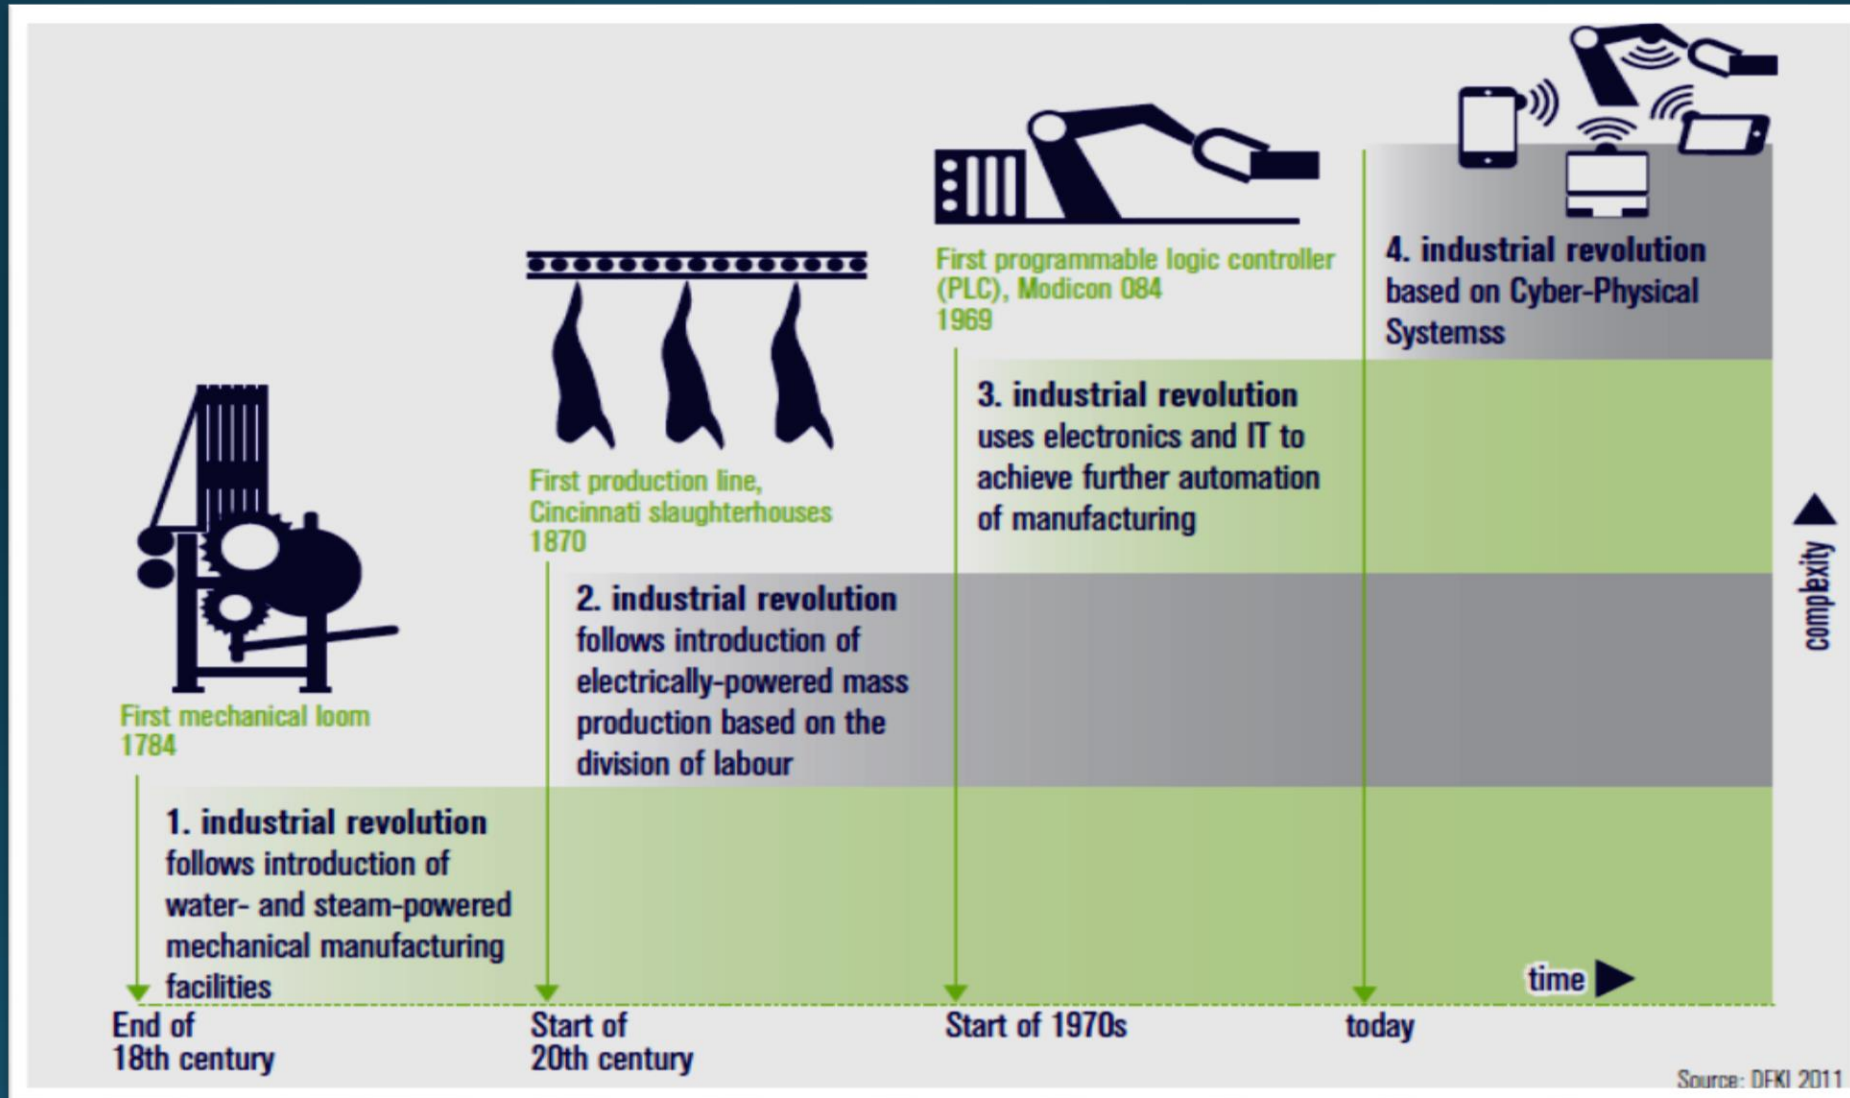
4. industrial revolution based on Cyber-Physical Systemss

First programmable logic controller (PLC), Modicon 084 1969

3. industrial revolution uses electronics and IT to achieve further automation of manufacturing

First production line, Cincinnati slaughterhouses 1870

2. industrial revolution follows introduction of electrically-powered mass production based on the division of labour

First mechanical loom 1784

1. industrial revolution follows introduction of water- and steam-powered mechanical manufacturing facilities

complexity

time

End of 18th century

Start of 20th century

Start of 1970s

today

Source: DFKI 2011